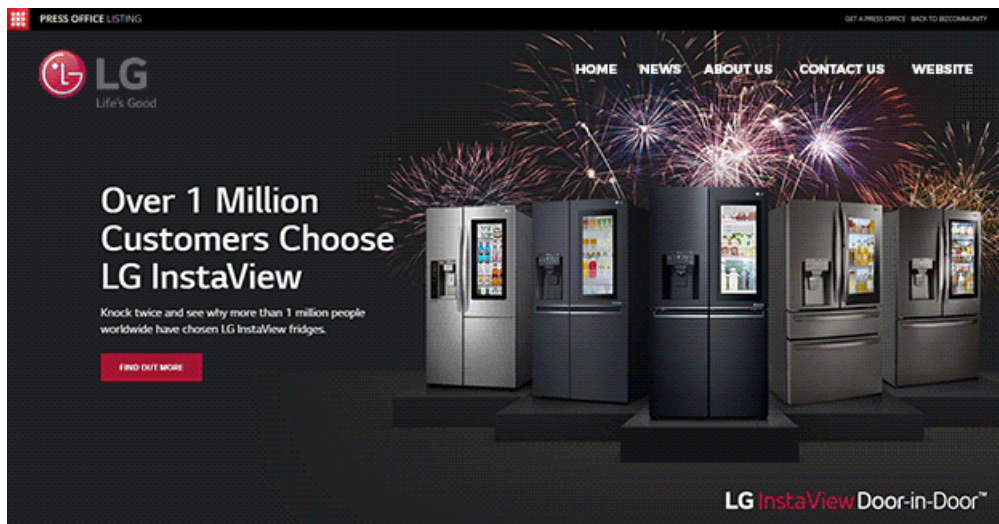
PRESS OFFICE LISTING

GET A PRESS OFFICE | BACK TO BIZCOMMUNITY

LG
Life's Good

HOME NEWS ABOUT US CONTACT US WEBSITE

Over 1 Million Customers Choose LG InstaView

Knock twice and see why more than 1 million people worldwide have chosen LG InstaView fridges.

FIND OUT MORE

LG InstaView Door-in-Door™